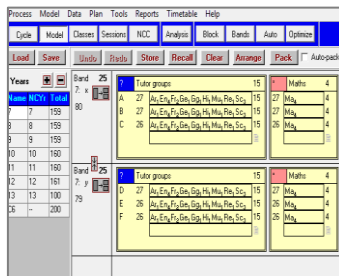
Process Model Data Plan Tools Reports Timetable Help

Cycle | Model | Classes | Sessions | NCC | Analysis | Block | Bands | Auto | Optimize

Load | Save | Undo | Redo | Store | Recall | Clear | Arrange | Pack | Auto-pack

Years

| Name | NCYr | Total |
|---|---|---|
| 7 | 7 | 159 |
| 8 | 8 | 159 |
| 9 | 9 | 159 |
| 10 | 10 | 160 |
| 11 | 11 | 160 |
| 12 | 12 | 161 |
| 13 | 13 | 100 |
| C6 | -- | 200 |

Band 25
7: x
80

| ? | Tutor groups | 15 |
|---|---|---|
| A | 27 | $Au_1En_4Fr_2Ge_1Gg_1Hi_1Mu_1Re_1Sc_3$ | 15 |
| B | 27 | $Au_1En_4Fr_2Ge_1Gg_1Hi_1Mu_1Re_1Sc_3$ | 15 |
| C | 26 | $Au_1En_4Fr_2Ge_1Gg_1Hi_1Mu_1Re_1Sc_3$ | 15 |

| * | Maths | 4 |
|---|---|---|
| 27 | $Ma_4$ | 4 |
| 27 | $Ma_4$ | 4 |
| 26 | $Ma_4$ | 4 |

Band 25
7: y
79

| ? | Tutor groups | 15 |
|---|---|---|
| D | 27 | $Au_1En_4Fr_2Ge_1Gg_1Hi_1Mu_1Re_1Sc_3$ | 15 |
| E | 26 | $Au_1En_4Fr_2Ge_1Gg_1Hi_1Mu_1Re_1Sc_3$ | 15 |
| F | 26 | $Au_1En_4Fr_2Ge_1Gg_1Hi_1Mu_1Re_1Sc_3$ | 15 |

| * | Maths | 4 |
|---|---|---|
| 27 | $Ma_4$ | 4 |
| 26 | $Ma_4$ | 4 |
| 26 | $Ma_4$ | 4 |